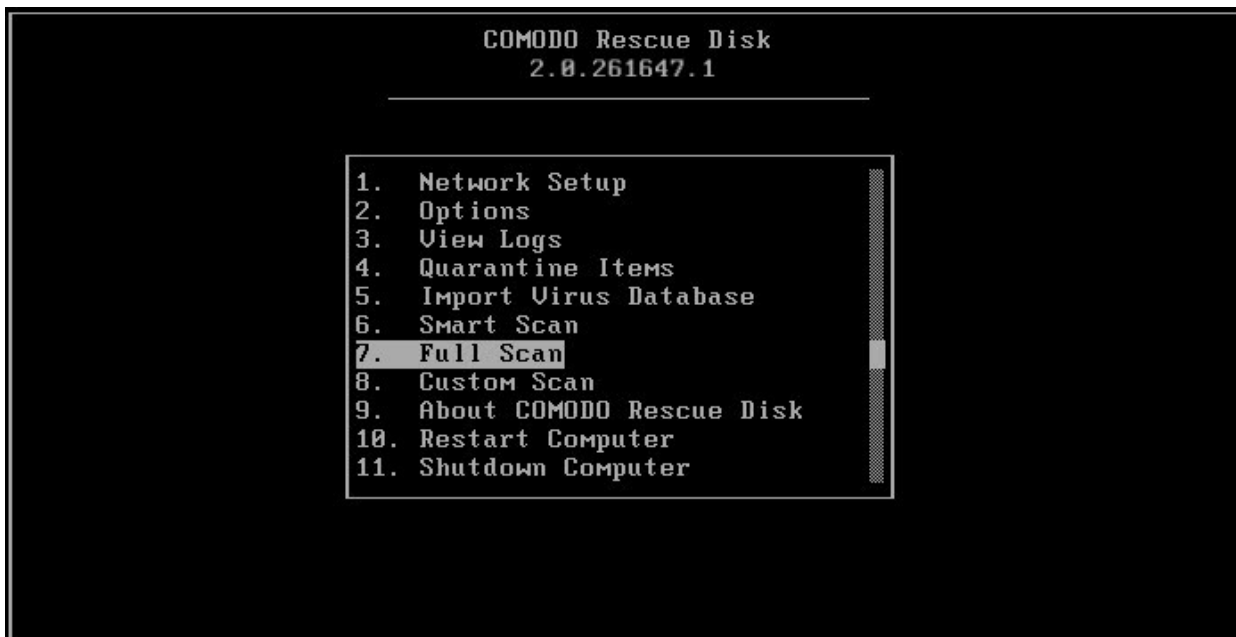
COMODO Rescue Disk
2.0.261647.1

1. Network Setup
2. Options
3. View Logs
4. Quarantine Items
5. Import Virus Database
6. Smart Scan
7. Full Scan
8. Custom Scan
9. About COMODO Rescue Disk
10. Restart Computer
11. Shutdown Computer